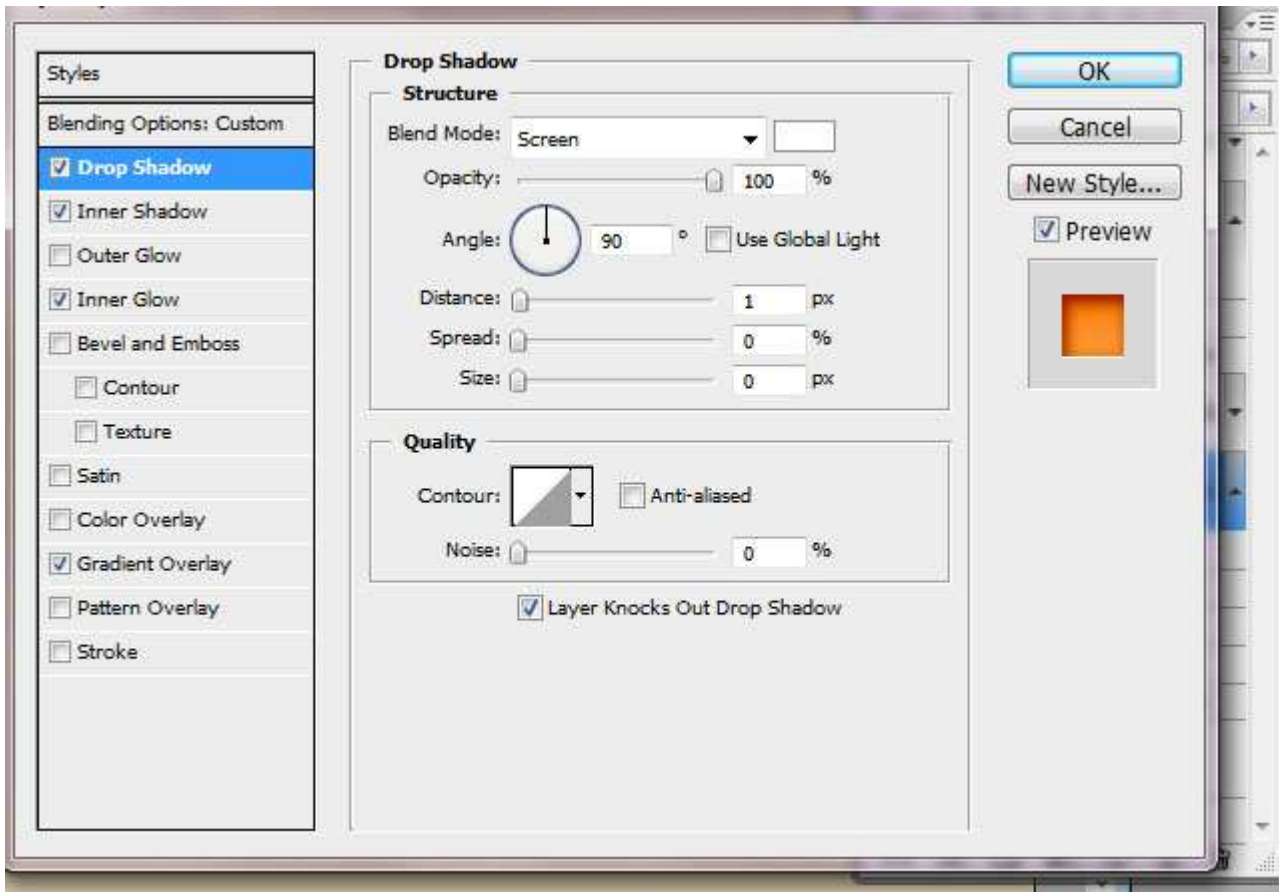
Styles

Blending Options: Custom

Drop Shadow

Inner Shadow

Outer Glow

Inner Glow

Bevel and Emboss

Contour

Texture

Satin

Color Overlay

Gradient Overlay

Pattern Overlay

Stroke

Drop Shadow

Structure

Blend Mode: Screen

Opacity: 100 %

Angle: 90 ° Use Global Light

Distance: 1 px

Spread: 0 %

Size: 0 px

Quality

Contour: Anti-aliased

Noise: 0 %

Layer Knocks Out Drop Shadow

OK

Cancel

New Style...

Preview